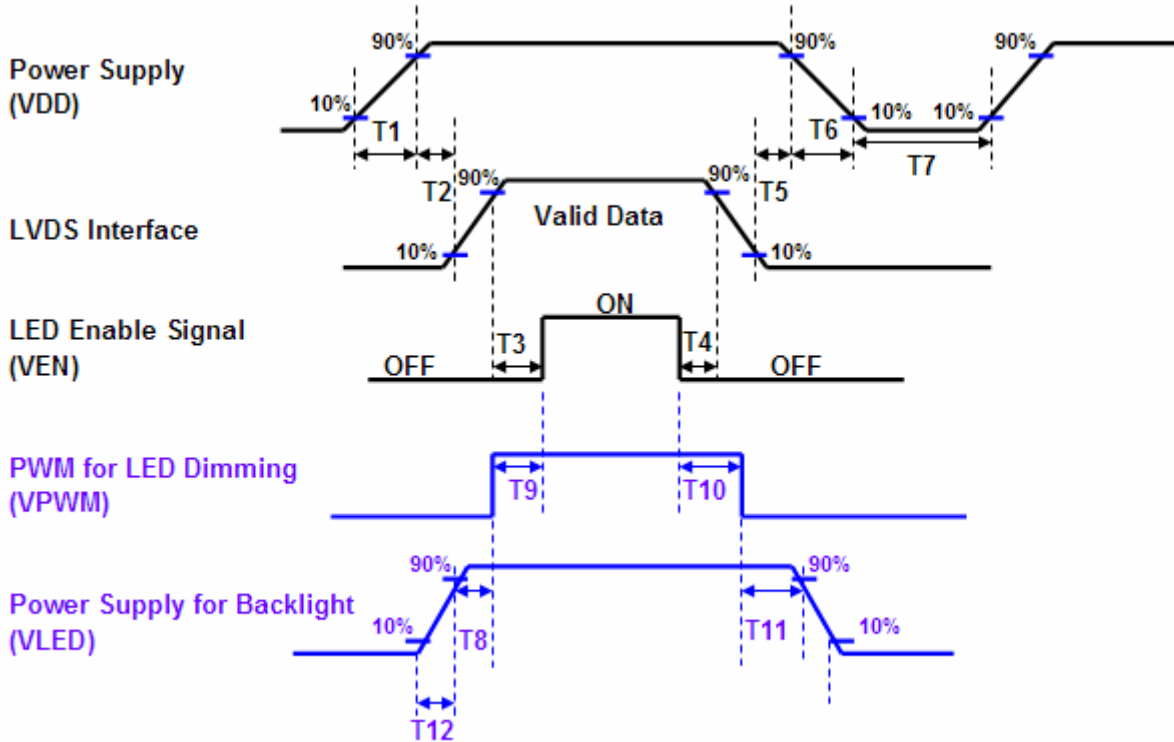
Power Supply
(VDD)

90%
10%
T1
90%
10%
T6
10%
90%
T7

T2
90%
Valid Data
90%
T5

LVDS Interface
10%
10%

ON

LED Enable Signal
(VEN)
OFF
T3
T4
OFF

PWM for LED Dimming
(VPWM)
T9
T10

90%
90%
Power Supply for Backlight
(VLED)
10%
T8
T11
10%
T12